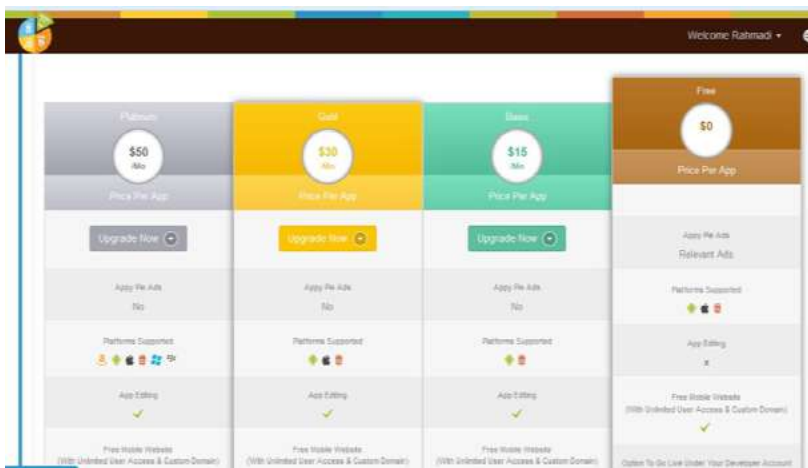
Welcome Rahmadi ▾

Platinum
$50 /Mo
Price Per App
Upgrade Now
Appy Pie Ads
No
Platforms Supported
App Editing
✓
Free Mobile Website
(With Unlimited User Access & Custom Domain)

Gold
$30 /Mo
Price Per App
Upgrade Now
Appy Pie Ads
No
Platforms Supported
App Editing
✓
Free Mobile Website
(With Unlimited User Access & Custom Domain)

Basic
$15 /Mo
Price Per App
Upgrade Now
Appy Pie Ads
No
Platforms Supported
App Editing
✓
Free Mobile Website
(With Unlimited User Access & Custom Domain)

Free
$0
Price Per App
Appy Pie Ads
Relevant Ads
Platforms Supported
App Editing
x
Free Mobile Website
(With Unlimited User Access & Custom Domain)
✓
Option To Go Live Under Your Developer Account